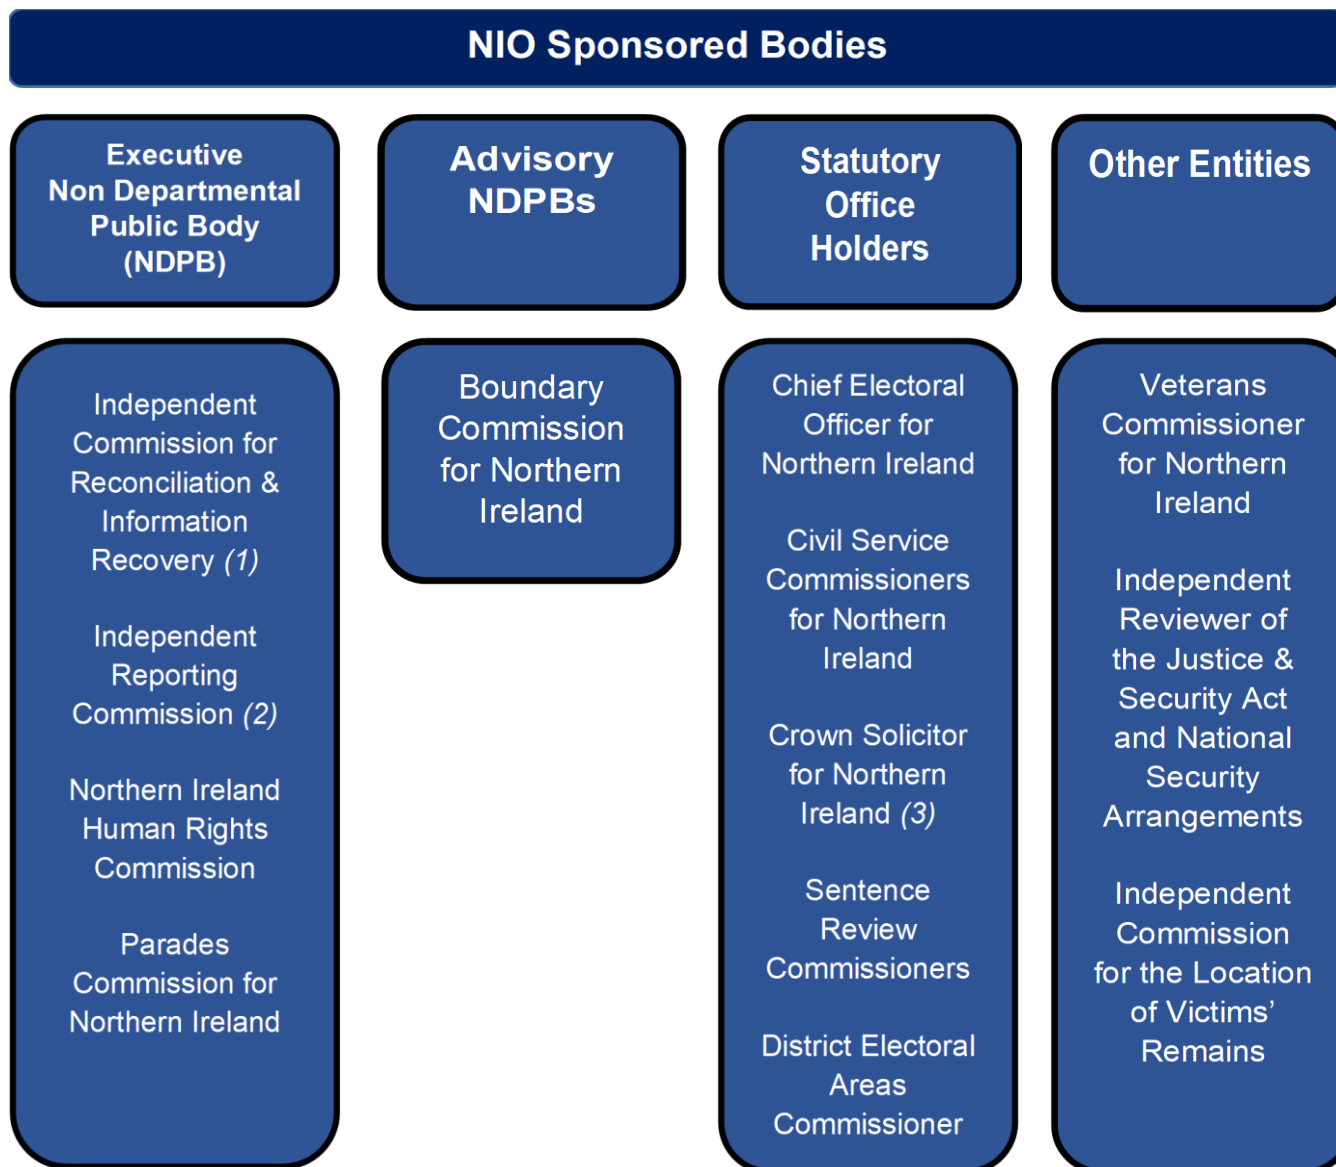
NIO Sponsored Bodies

Executive Non Departmental Public Body (NDPB)

Independent Commission for Reconciliation & Information Recovery *(1)*

Independent Reporting Commission *(2)*

Northern Ireland Human Rights Commission

Parades Commission for Northern Ireland

Advisory NDPBs

Boundary Commission for Northern Ireland

Statutory Office Holders

Chief Electoral Officer for Northern Ireland

Civil Service Commissioners for Northern Ireland

Crown Solicitor for Northern Ireland *(3)*

Sentence Review Commissioners

District Electoral Areas Commissioner

Other Entities

Veterans Commissioner for Northern Ireland

Independent Reviewer of the Justice & Security Act and National Security Arrangements

Independent Commission for the Location of Victims' Remains